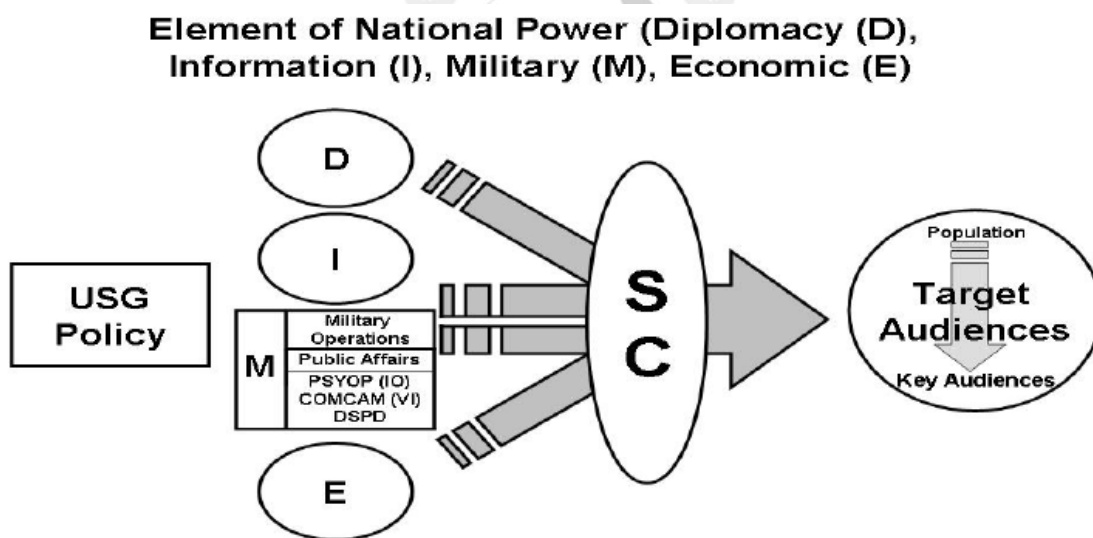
Element of National Power (Diplomacy (D), Information (I), Military (M), Economic (E)

USG Policy

D

I

M

Military Operations

Public Affairs

PSYOP (IO)
COMCAM (VI)
DSPD

E

S
C

Population

Target Audiences

Key Audiences